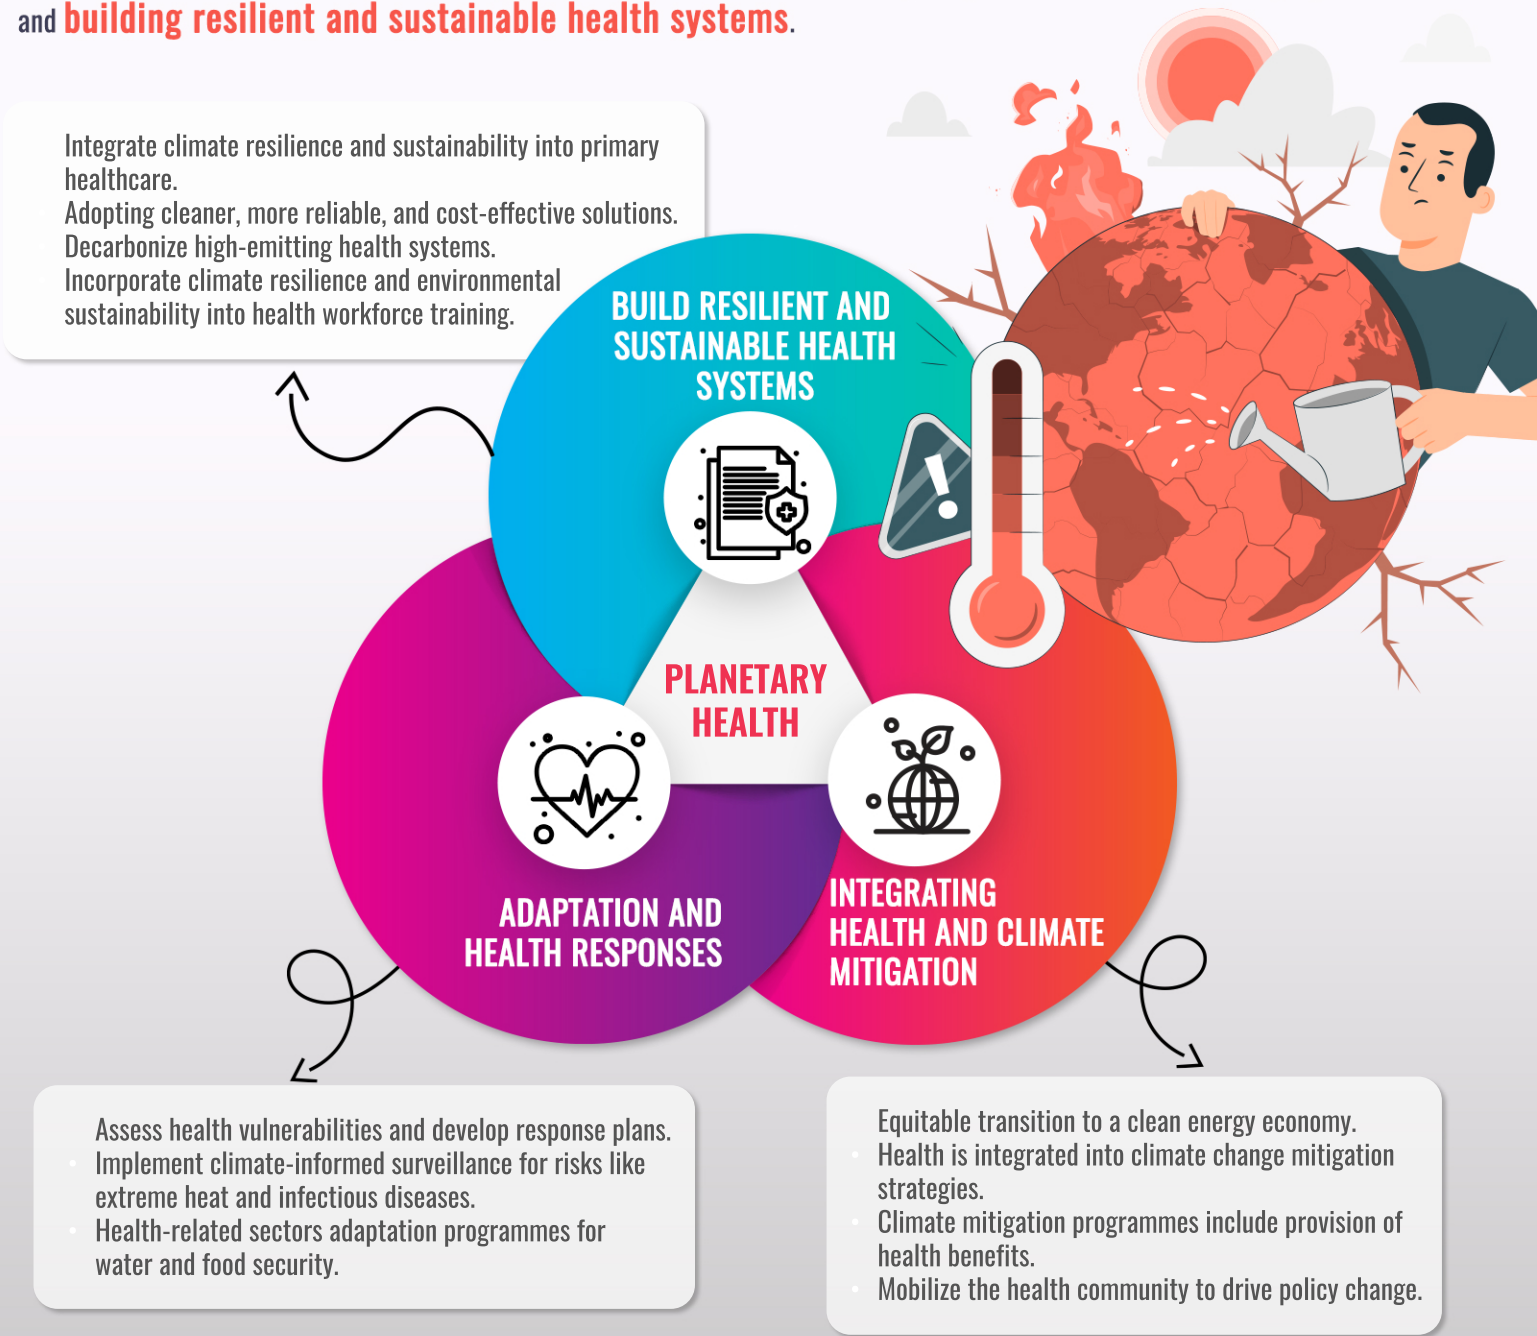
and building resilient and sustainable health systems.

Integrate climate resilience and sustainability into primary healthcare.
Adopting cleaner, more reliable, and cost-effective solutions.
Decarbonize high-emitting health systems.
Incorporate climate resilience and environmental sustainability into health workforce training.

BUILD RESILIENT AND SUSTAINABLE HEALTH SYSTEMS

PLANETARY HEALTH

ADAPTATION AND HEALTH RESPONSES

INTEGRATING HEALTH AND CLIMATE MITIGATION

Assess health vulnerabilities and develop response plans.
• Implement climate-informed surveillance for risks like extreme heat and infectious diseases.
• Health-related sectors adaptation programmes for water and food security.

Equitable transition to a clean energy economy.
• Health is integrated into climate change mitigation strategies.
• Climate mitigation programmes include provision of health benefits.
• Mobilize the health community to drive policy change.